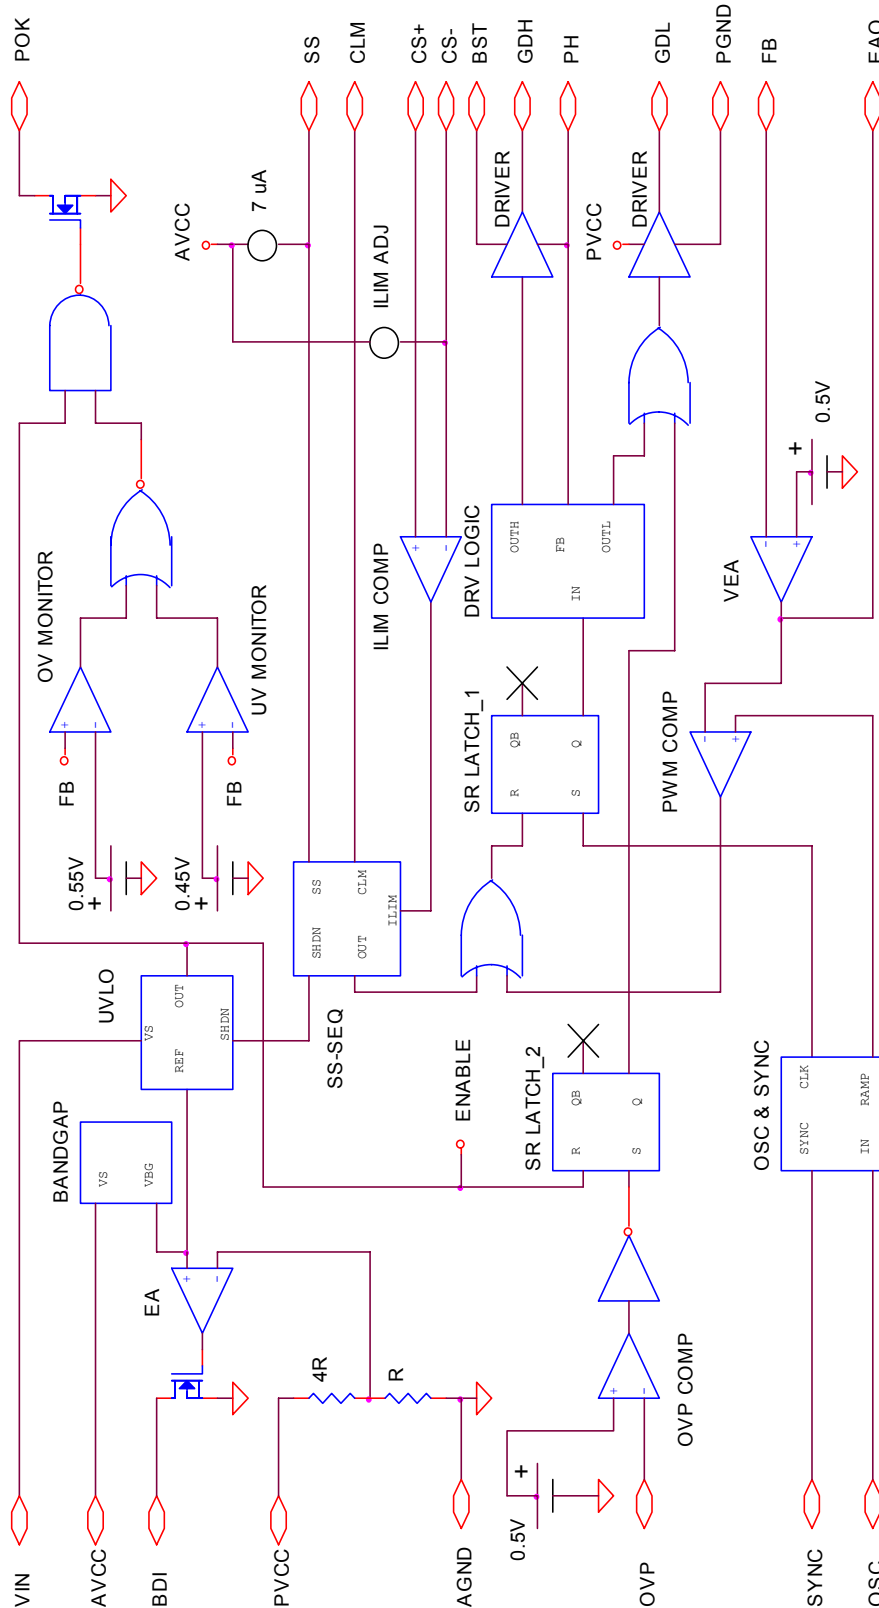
POK
SS
CLM
CS+
CS-
BST
GDH
PH
GDL
PGND
FB
EAO
AVCC
7 uA
ILIM ADJ
DRIVER
PVCC
DRIVER
0.5V
OV MONITOR
ILIM COMP
DRV LOGIC
OUTH
FB
OUTL
IN
VEA
UV MONITOR
SR LATCH_1
QB
Q
R
S
PWM COMP
FB
FB
0.55V
0.45V
SS
CLM
SHDN
OUT
ILIM
UVLO
VS
OUT
REF
SHDN
SS-SEQ
ENABLE
SR LATCH_2
QB
Q
R
S
OSC & SYNC
SYNC
CLK
IN
RAMP
BANDGAP
VS
VBG
EA
4R
R
OVP COMP
0.5V
VIN
AVCC
BDI
PVCC
AGND
OVP
SYNC
OSC